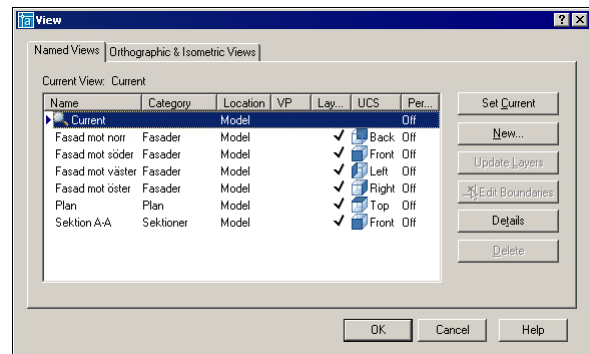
View

Named Views | Orthographic & Isometric Views

Current View: Current

| Name | Category | Location | VP | Lay... | UCS | Per... |
|---|---|---|---|---|---|---|
| Current | | Model | | | | Off |
| Fasad mot norr | Fasader | Model | | ✓ | Back | Off |
| Fasad mot söder | Fasader | Model | | ✓ | Front | Off |
| Fasad mot väster | Fasader | Model | | ✓ | Left | Off |
| Fasad mot öster | Fasader | Model | | ✓ | Right | Off |
| Plan | Plan | Model | | ✓ | Top | Off |
| Sektion A-A | Sektioner | Model | | ✓ | Front | Off |

Set Current
New...
Update Layers
Edit Boundaries
Details
Delete

OK
Cancel
Help